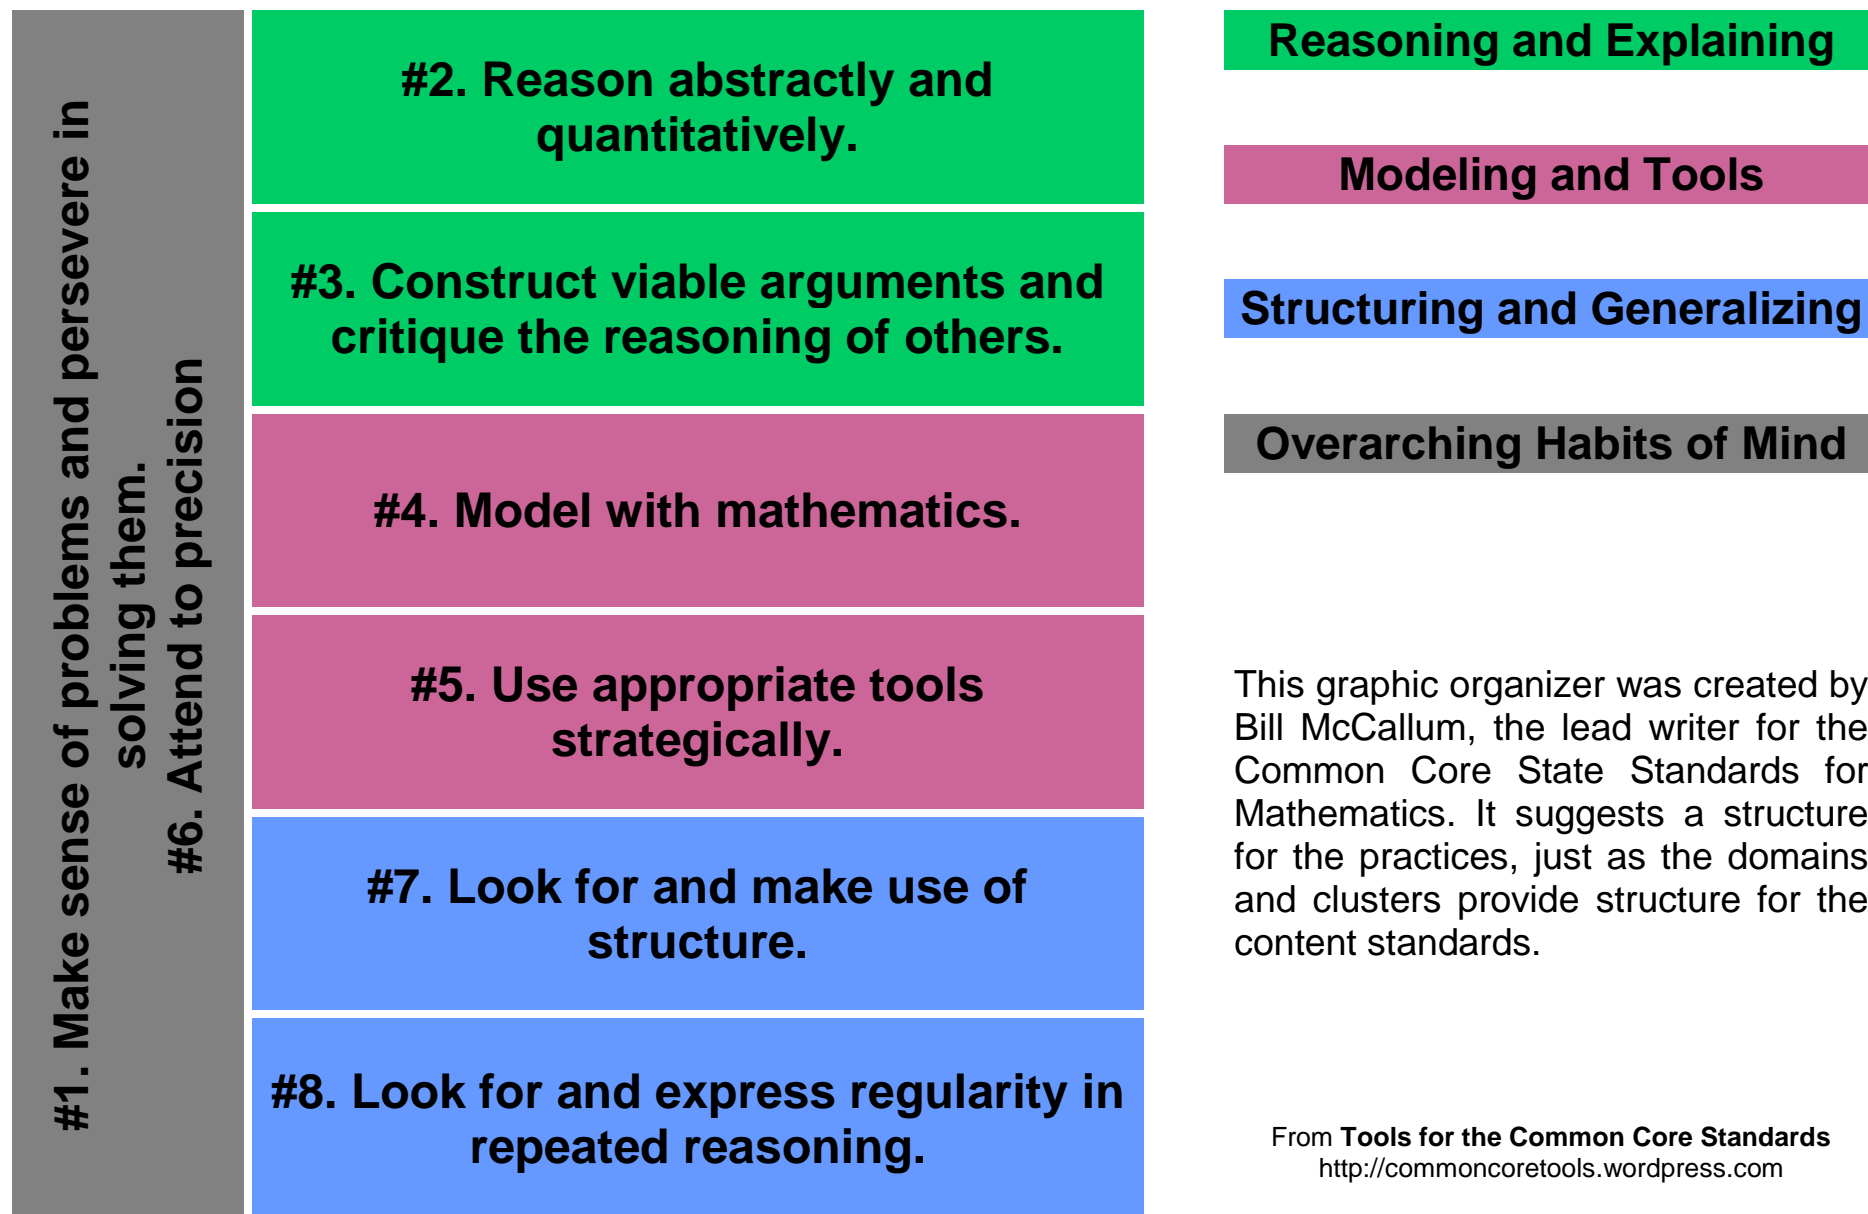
#1. Make sense of problems and persevere in solving them.

#6. Attend to precision

#2. Reason abstractly and quantitatively.

#3. Construct viable arguments and critique the reasoning of others.

#4. Model with mathematics.

#5. Use appropriate tools strategically.

#7. Look for and make use of structure.

#8. Look for and express regularity in repeated reasoning.

Reasoning and Explaining

Modeling and Tools

Structuring and Generalizing

Overarching Habits of Mind

This graphic organizer was created by Bill McCallum, the lead writer for the Common Core State Standards for Mathematics. It suggests a structure for the practices, just as the domains and clusters provide structure for the content standards.

From **Tools for the Common Core Standards**
http://commoncoretools.wordpress.com